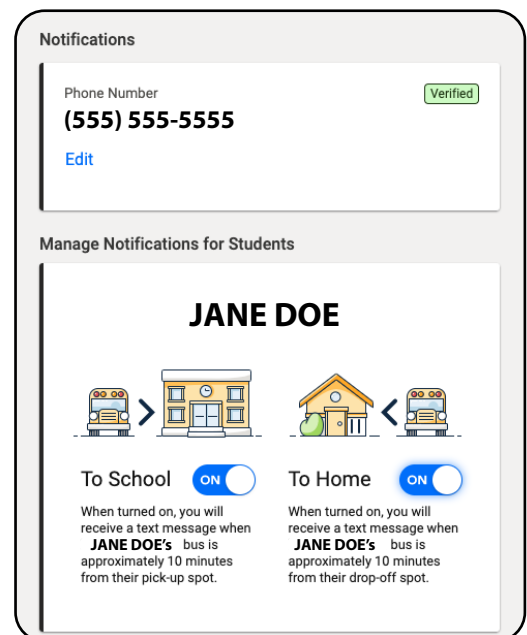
Notifications

Phone Number

Verified

(555) 555-5555

Edit

Manage Notifications for Students

JANE DOE

To School ON

When turned on, you will receive a text message when JANE DOE's bus is approximately 10 minutes from their pick-up spot.

To Home ON

When turned on, you will receive a text message when JANE DOE's bus is approximately 10 minutes from their drop-off spot.